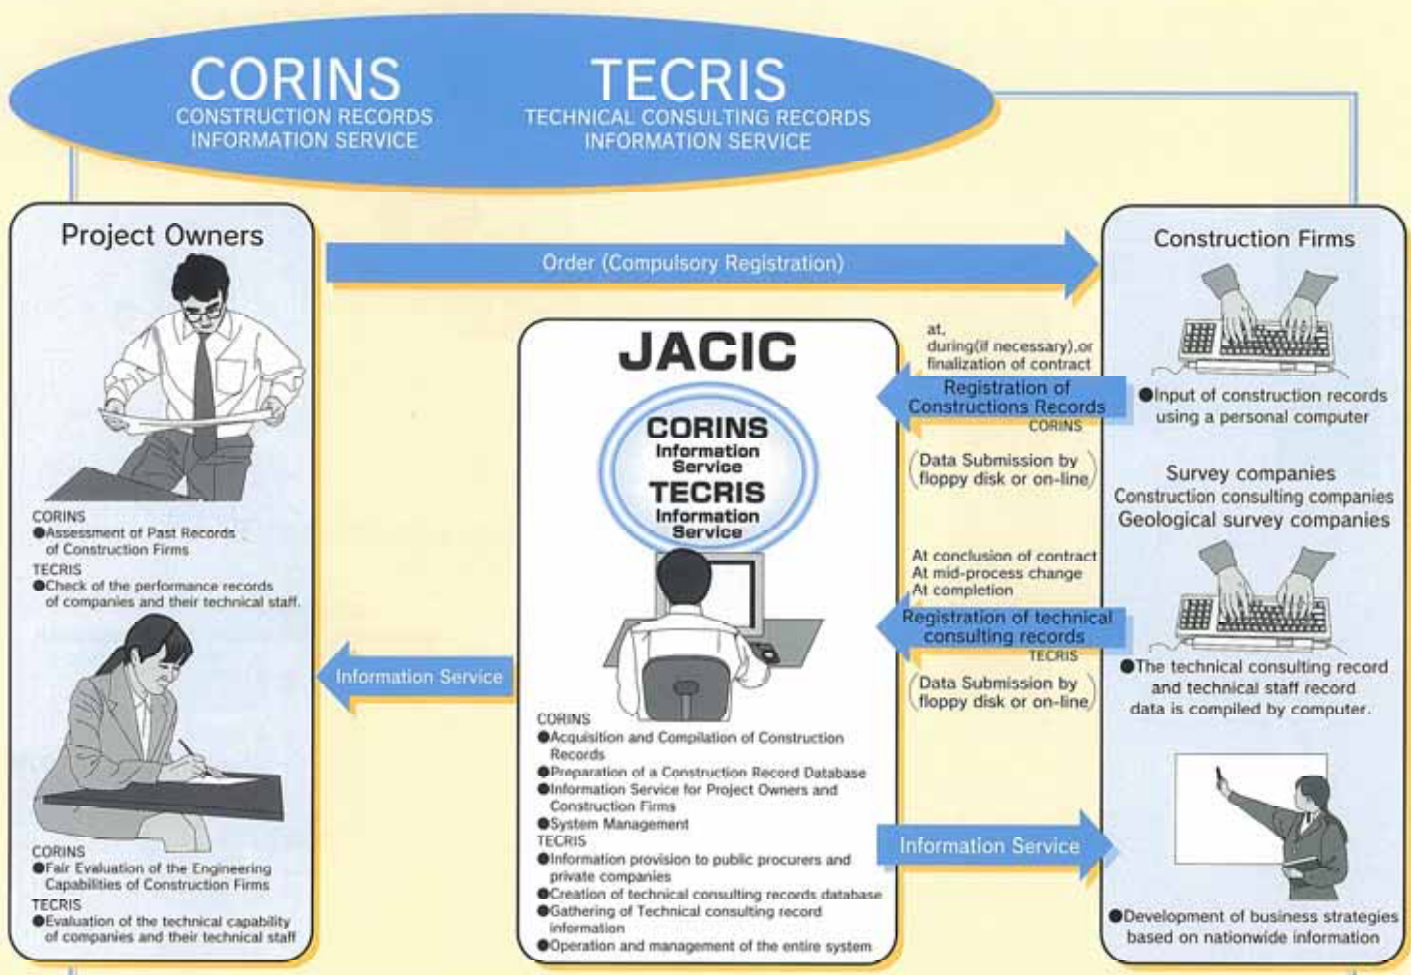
CORINS
CONSTRUCTION RECORDS INFORMATION SERVICE

TECRIS
TECHNICAL CONSULTING RECORDS INFORMATION SERVICE

Project Owners

Order (Compulsory Registration)

Construction Firms

CORINS
●Assessment of Past Records of Construction Firms
TECRIS
●Check of the performance records of companies and their technical staff.

JACIC

CORINS Information Service
TECRIS Information Service

at, during(if necessary),or finalization of contract

Registration of Constructions Records
CORINS

●Input of construction records using a personal computer

(Data Submission by floppy disk or on-line)

Survey companies
Construction consulting companies
Geological survey companies

At conclusion of contract
At mid-process change
At completion

Registration of technical consulting records
TECRIS

●The technical consulting record and technical staff record data is compiled by computer.

(Data Submission by floppy disk or on-line)

Information Service

CORINS
●Acquisition and Compilation of Construction Records
●Preparation of a Construction Record Database
●Information Service for Project Owners and Construction Firms
●System Management
TECRIS
●Information provision to public procurers and private companies
●Creation of technical consulting records database
●Gathering of Technical consulting record information
●Operation and management of the entire system

Information Service

CORINS
●Fair Evaluation of the Engineering Capabilities of Construction Firms
TECRIS
●Evaluation of the technical capability of companies and their technical staff

●Development of business strategies based on nationwide information